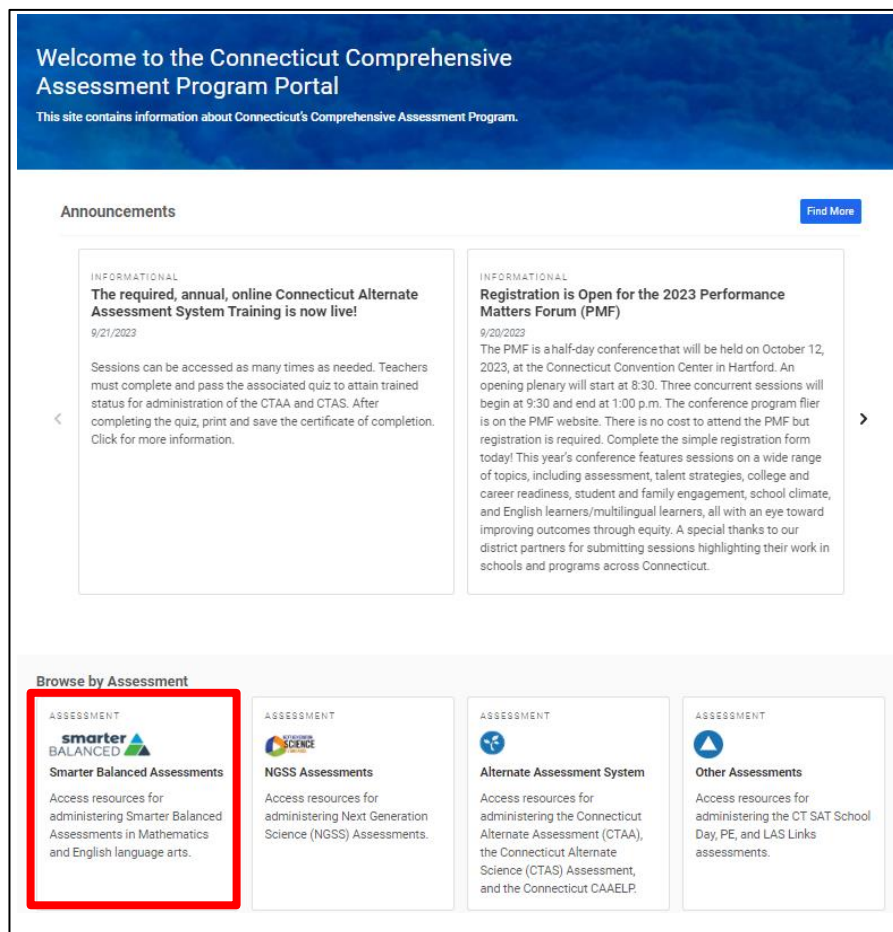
Welcome to the Connecticut Comprehensive Assessment Program Portal

This site contains information about Connecticut's Comprehensive Assessment Program.

Announcements

Find More

INFORMATIONAL

The required, annual, online Connecticut Alternate Assessment System Training is now live!

9/21/2023

Sessions can be accessed as many times as needed. Teachers must complete and pass the associated quiz to attain trained status for administration of the CTAA and CTAS. After completing the quiz, print and save the certificate of completion. Click for more information.

INFORMATIONAL

Registration is Open for the 2023 Performance Matters Forum (PMF)

9/20/2023

The PMF is a half-day conference that will be held on October 12, 2023, at the Connecticut Convention Center in Hartford. An opening plenary will start at 8:30. Three concurrent sessions will begin at 9:30 and end at 1:00 p.m. The conference program flier is on the PMF website. There is no cost to attend the PMF but registration is required. Complete the simple registration form today! This year's conference features sessions on a wide range of topics, including assessment, talent strategies, college and career readiness, student and family engagement, school climate, and English learners/multilingual learners, all with an eye toward improving outcomes through equity. A special thanks to our district partners for submitting sessions highlighting their work in schools and programs across Connecticut.

Browse by Assessment

ASSESSMENT

smarter BALANCED

Smarter Balanced Assessments

Access resources for administering Smarter Balanced Assessments in Mathematics and English language arts.

ASSESSMENT

SCIENCE

NGSS Assessments

Access resources for administering Next Generation Science (NGSS) Assessments.

ASSESSMENT

Alternate Assessment System

Access resources for administering the Connecticut Alternate Assessment (CTAA), the Connecticut Alternate Science (CTAS) Assessment, and the Connecticut CAAELP.

ASSESSMENT

Other Assessments

Access resources for administering the CT SAT School Day, PE, and LAS Links assessments.